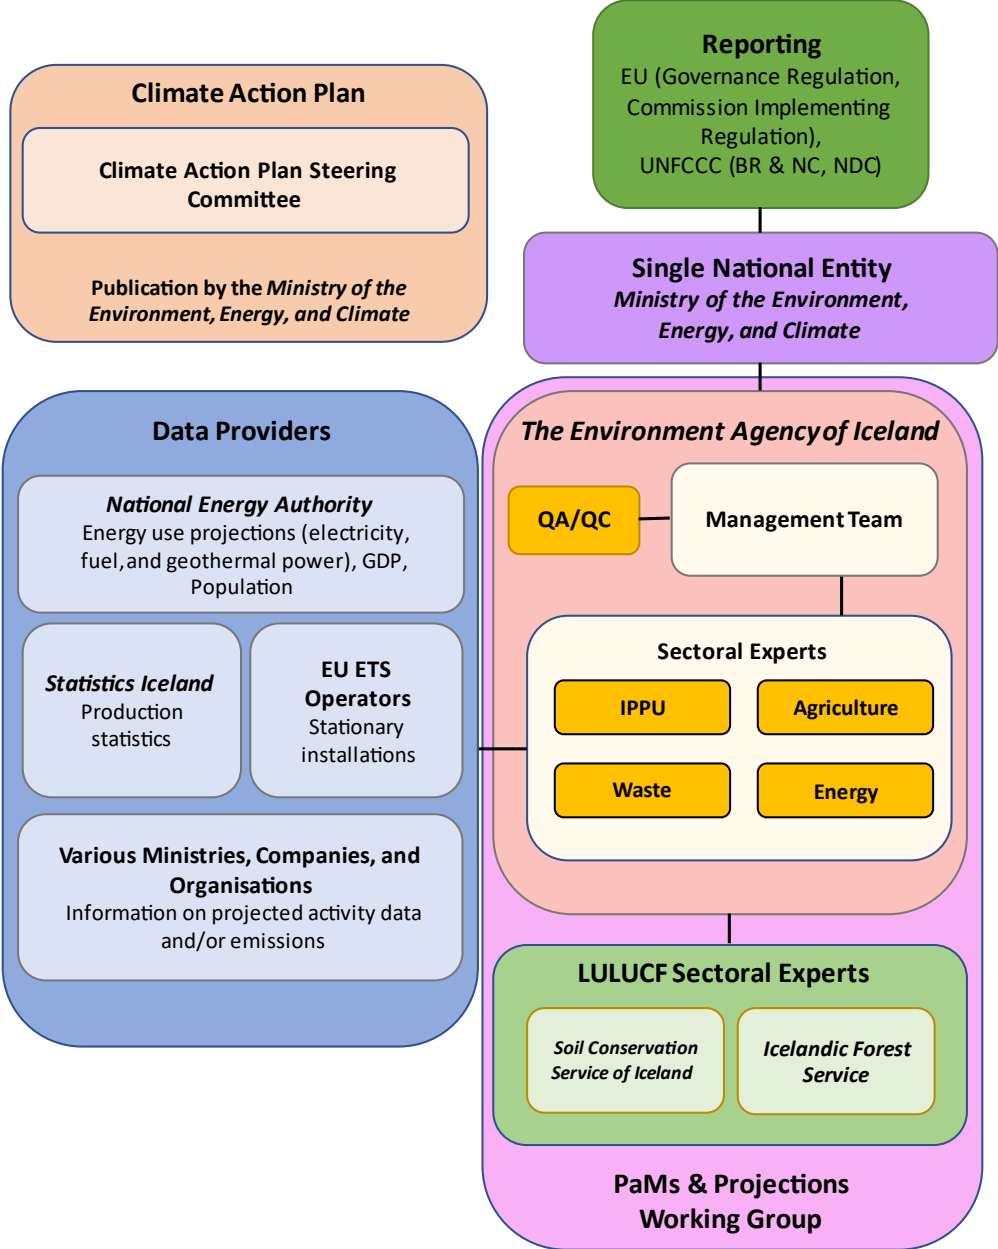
Climate Action Plan

Climate Action Plan Steering Committee

Publication by the *Ministry of the Environment, Energy, and Climate*

Reporting
EU (Governance Regulation, Commission Implementing Regulation),
UNFCCC (BR & NC, NDC)

Single National Entity
*Ministry of the Environment, Energy, and Climate*

Data Providers

*National Energy Authority*
Energy use projections (electricity, fuel, and geothermal power), GDP, Population

*Statistics Iceland*
Production statistics

EU ETS Operators
Stationary installations

Various Ministries, Companies, and Organisations
Information on projected activity data and/or emissions

*The Environment Agency of Iceland*

QA/QC

Management Team

Sectoral Experts

IPPU

Agriculture

Waste

Energy

LULUCF Sectoral Experts

*Soil Conservation Service of Iceland*

*Icelandic Forest Service*

PaMs & Projections Working Group